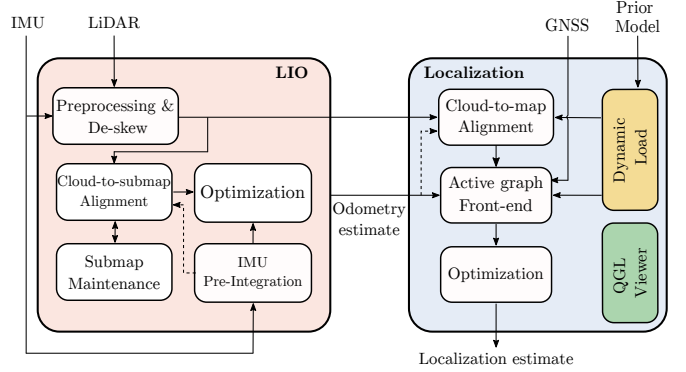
IMU

LiDAR

LIO

Preprocessing & De-skew

Cloud-to-submap Alignment

Optimization

Submap Maintenance

IMU Pre-Integration

Odometry estimate

GNSS

Prior Model

Localization

Cloud-to-map Alignment

Active graph Front-end

Optimization

Dynamic Load

QGL Viewer

Localization estimate